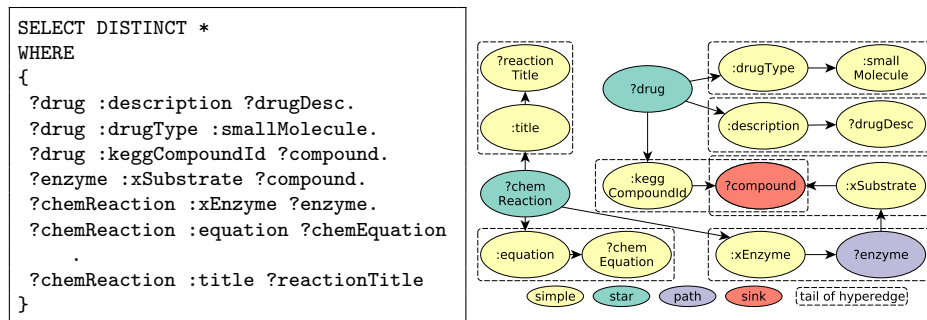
SELECT DISTINCT *
WHERE
{
?drug :description ?drugDesc.
?drug :drugType :smallMolecule.
?drug :keggCompoundId ?compound.
?enzyme :xSubstrate ?compound.
?chemReaction :xEnzyme ?enzyme.
?chemReaction :equation ?chemEquation .
?chemReaction :title ?reactionTitle
}

?reaction Title
:title
?drug
:drugType
:small Molecule
:description
?drugDesc
:kegg CompoundId
?compound
:xSubstrate
?chem Reaction
:equation
?chem Equation
:xEnzyme
?enzyme
simple
star
path
sink
tail of hyperedge